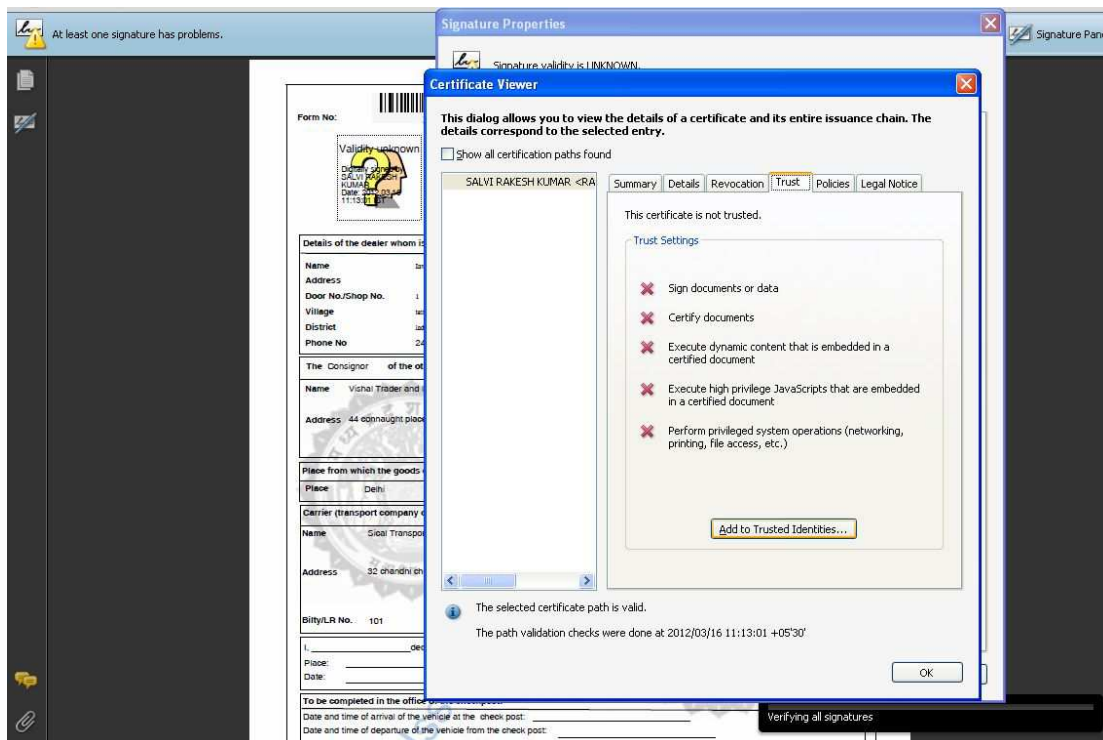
At least one signature has problems.

Signature Properties

Signature validity is UNKNOWN.

Signature Pan

Certificate Viewer

This dialog allows you to view the details of a certificate and its entire issuance chain. The details correspond to the selected entry.

Show all certification paths found

SALVI RAKESH KUMAR <RA

Summary | Details | Revocation | Trust | Policies | Legal Notice

This certificate is not trusted.

Trust Settings

Sign documents or data

Certify documents

Execute dynamic content that is embedded in a certified document

Execute high privilege JavaScripts that are embedded in a certified document

Perform privileged system operations (networking, printing, file access, etc.)

Add to Trusted Identities...

The selected certificate path is valid.

The path validation checks were done at 2012/03/16 11:13:01 +05'30'

OK

Form No:

Validity unknown

Digitally signed by SALVI RAKESH KUMAR Date: 2012.03.16 11:13:01 IST

Details of the dealer whom is

Name
Address
Door No./Shop No.
Village
District
Phone No

The Consignor of the ot

Name Vishal Trader and

Address 44 connaught place

Place from which the goods

Place Delhi

Carrier (transport company

Name Sipal Transpor

Address 32 chandni ch

Bilty/LR No. 101

I, ____ dec
Place:
Date:

To be completed in the office
Date and time of arrival of the vehicle at the check post:
Date and time of departure of the vehicle from the check post:

Verifying all signatures